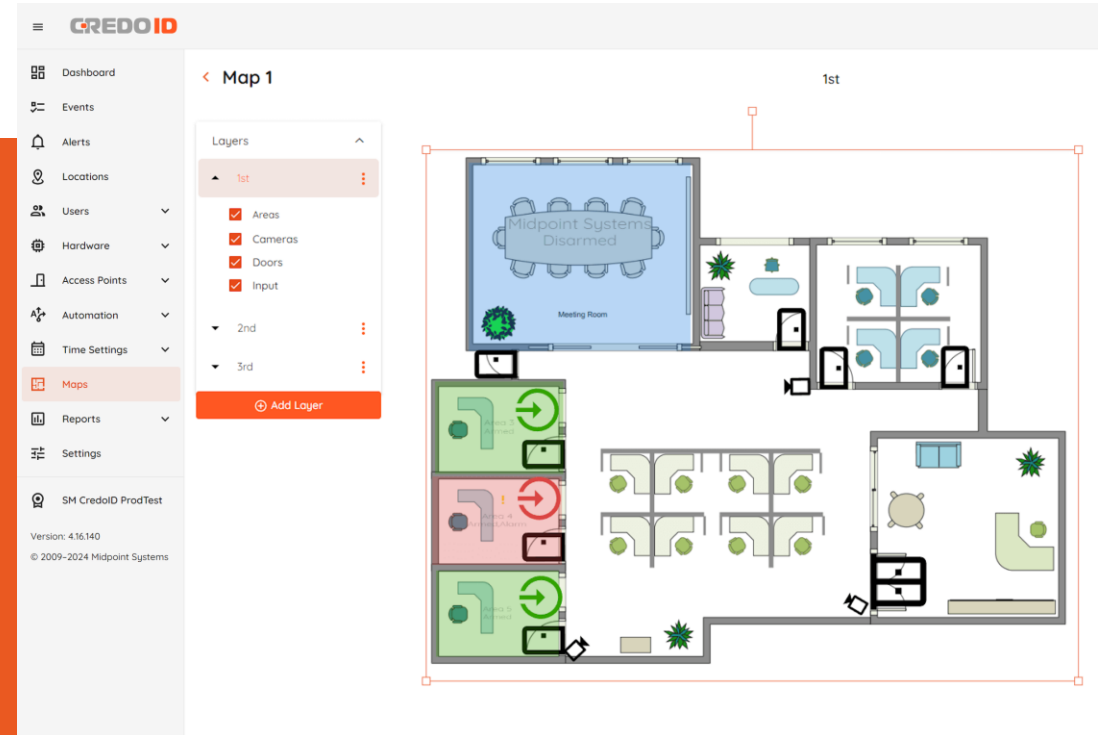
CREDOID

Dashboard
Events
Alerts
Locations
Users
Hardware
Access Points
Automation
Time Settings
Maps
Reports
Settings

SM CredoID ProdTest

Version: 4.16.140
© 2009-2024 Midpoint Systems

Map 1

Layers
1st
Areas
Cameras
Doors
Input
2nd
3rd
Add Layer

1st

Midpoint Systems
Disarmed
Meeting Room
Area 3
Armed
Area 4
Armed,Alarm
Area 5
Armed